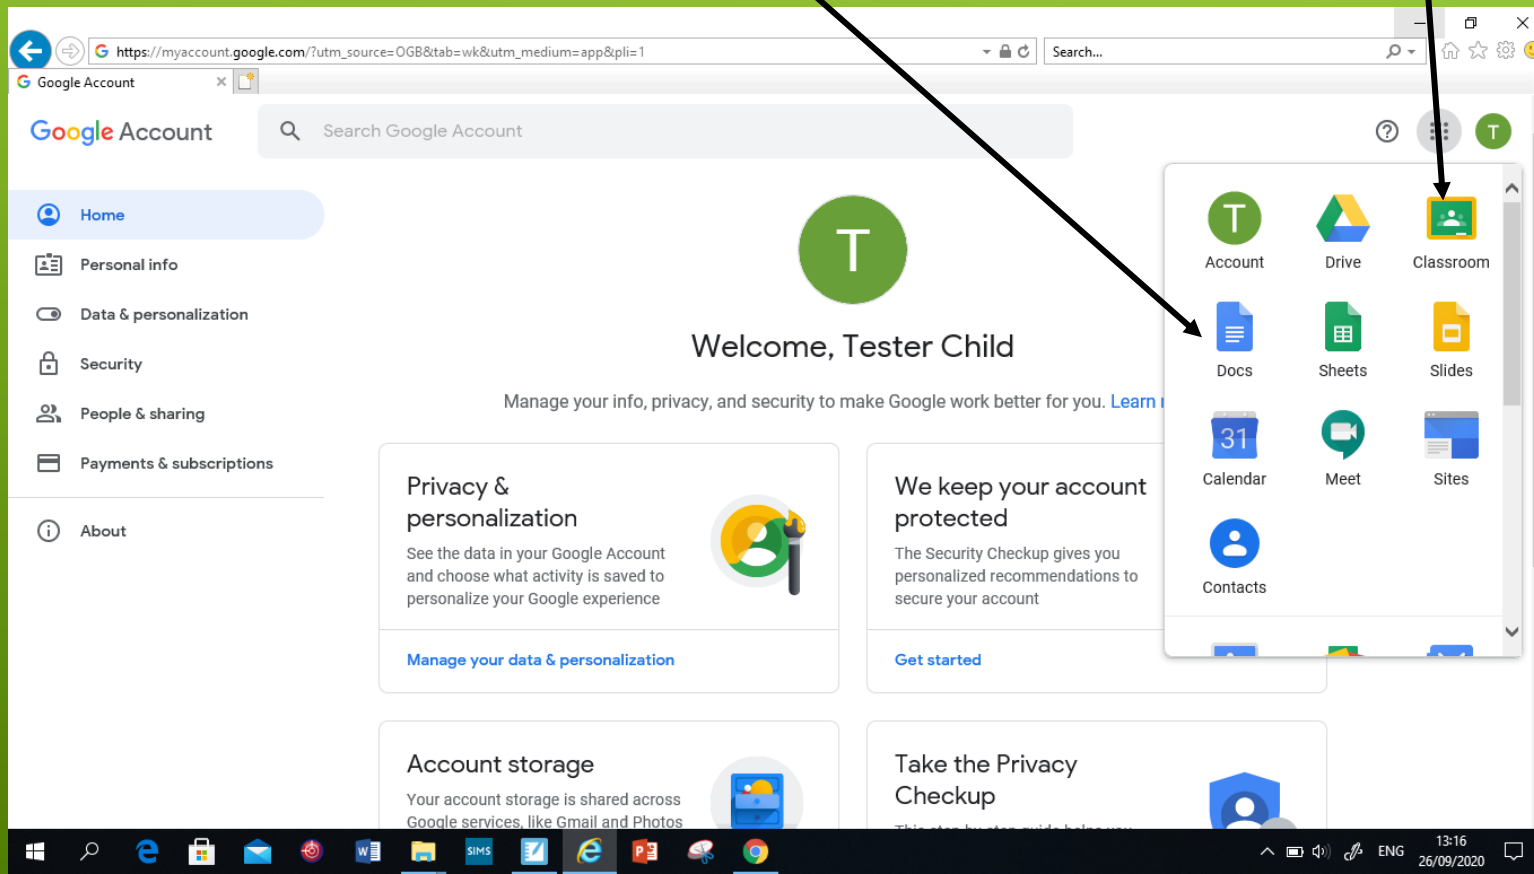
https://myaccount.google.com/?utm_source=OGB&tab=wk&utm_medium=app&pli=1

Search...

Google Account

Google Account

Search Google Account

T

Home

Personal info

Data & personalization

Security

People & sharing

Payments & subscriptions

About

T

Welcome, Tester Child

Manage your info, privacy, and security to make Google work better for you. Learn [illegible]

Privacy & personalization

See the data in your Google Account and choose what activity is saved to personalize your Google experience

Manage your data & personalization

We keep your account protected

The Security Checkup gives you personalized recommendations to secure your account

Get started

Account storage

Your account storage is shared across Google services, like Gmail and Photos

Take the Privacy Checkup

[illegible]

Account

Drive

Classroom

Docs

Sheets

Slides

31

Calendar

Meet

Sites

Contacts

SIMS

ENG

13:16

26/09/2020